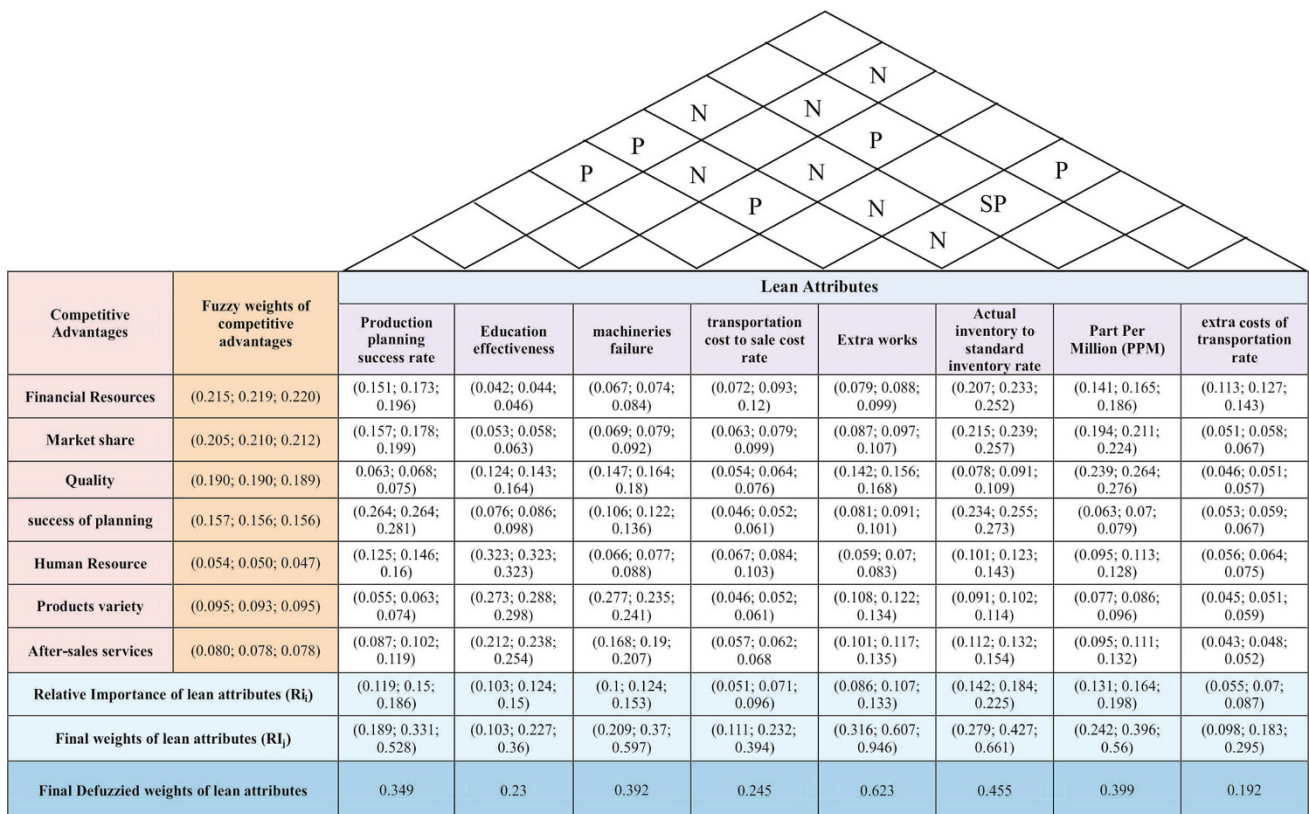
N
N N
P P
P N N P
P N SP
N

| Competitive Advantages | Fuzzy weights of competitive advantages | Production planning success rate | Education effectiveness | machineries failure | transportation cost to sale cost rate | Extra works | Actual inventory to standard inventory rate | Part Per Million (PPM) | extra costs of transportation rate |
|---|---|---|---|---|---|---|---|---|---|
| | | Lean Attributes | | | | | | | |
| Financial Resources | (0.215; 0.219; 0.220) | (0.151; 0.173; 0.196) | (0.042; 0.044; 0.046) | (0.067; 0.074; 0.084) | (0.072; 0.093; 0.12) | (0.079; 0.088; 0.099) | (0.207; 0.233; 0.252) | (0.141; 0.165; 0.186) | (0.113; 0.127; 0.143) |
| Market share | (0.205; 0.210; 0.212) | (0.157; 0.178; 0.199) | (0.053; 0.058; 0.063) | (0.069; 0.079; 0.092) | (0.063; 0.079; 0.099) | (0.087; 0.097; 0.107) | (0.215; 0.239; 0.257) | (0.194; 0.211; 0.224) | (0.051; 0.058; 0.067) |
| Quality | (0.190; 0.190; 0.189) | 0.063; 0.068; 0.075) | (0.124; 0.143; 0.164) | (0.147; 0.164; 0.18) | (0.054; 0.064; 0.076) | (0.142; 0.156; 0.168) | (0.078; 0.091; 0.109) | (0.239; 0.264; 0.276) | (0.046; 0.051; 0.057) |
| success of planning | (0.157; 0.156; 0.156) | (0.264; 0.264; 0.281) | (0.076; 0.086; 0.098) | (0.106; 0.122; 0.136) | (0.046; 0.052; 0.061) | (0.081; 0.091; 0.101) | (0.234; 0.255; 0.273) | (0.063; 0.07; 0.079) | (0.053; 0.059; 0.067) |
| Human Resource | (0.054; 0.050; 0.047) | (0.125; 0.146; 0.16) | (0.323; 0.323; 0.323) | (0.066; 0.077; 0.088) | (0.067; 0.084; 0.103) | (0.059; 0.07; 0.083) | (0.101; 0.123; 0.143) | (0.095; 0.113; 0.128) | (0.056; 0.064; 0.075) |
| Products variety | (0.095; 0.093; 0.095) | (0.055; 0.063; 0.074) | (0.273; 0.288; 0.298) | (0.277; 0.235; 0.241) | (0.046; 0.052; 0.061) | (0.108; 0.122; 0.134) | (0.091; 0.102; 0.114) | (0.077; 0.086; 0.096) | (0.045; 0.051; 0.059) |
| After-sales services | (0.080; 0.078; 0.078) | (0.087; 0.102; 0.119) | (0.212; 0.238; 0.254) | (0.168; 0.19; 0.207) | (0.057; 0.062; 0.068 | (0.101; 0.117; 0.135) | (0.112; 0.132; 0.154) | (0.095; 0.111; 0.132) | (0.043; 0.048; 0.052) |
| Relative Importance of lean attributes ($Ri_i$) | | (0.119; 0.15; 0.186) | (0.103; 0.124; 0.15) | (0.1; 0.124; 0.153) | (0.051; 0.071; 0.096) | (0.086; 0.107; 0.133) | (0.142; 0.184; 0.225) | (0.131; 0.164; 0.198) | (0.055; 0.07; 0.087) |
| Final weights of lean attributes ($RI_j$) | | (0.189; 0.331; 0.528) | (0.103; 0.227; 0.36) | (0.209; 0.37; 0.597) | (0.111; 0.232; 0.394) | (0.316; 0.607; 0.946) | (0.279; 0.427; 0.661) | (0.242; 0.396; 0.56) | (0.098; 0.183; 0.295) |
| Final Defuzzied weights of lean attributes | | 0.349 | 0.23 | 0.392 | 0.245 | 0.623 | 0.455 | 0.399 | 0.192 |